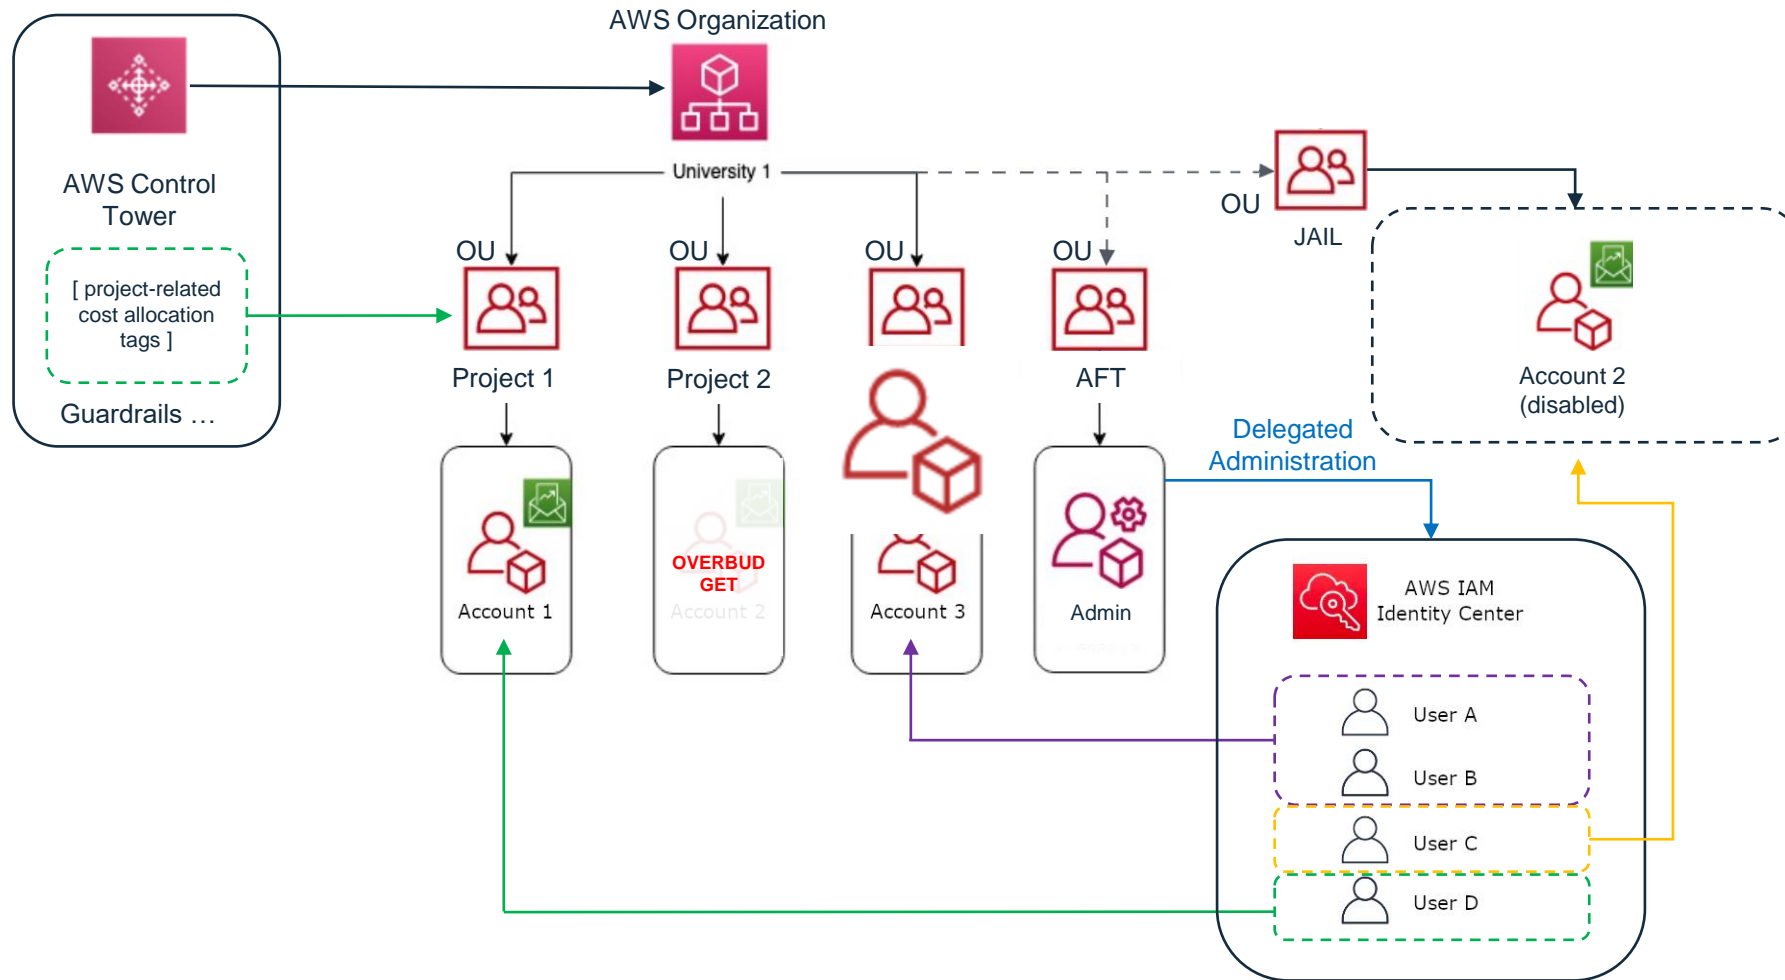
AWS Control Tower

[ project-related cost allocation tags ]

Guardrails …

AWS Organization

University 1

OU

JAIL

OU

Project 1

OU

Project 2

OU

OU

AFT

Account 2 (disabled)

Delegated Administration

Account 1

OVERBUDGET

Account 2

Account 3

Admin

AWS IAM Identity Center

User A

User B

User C

User D